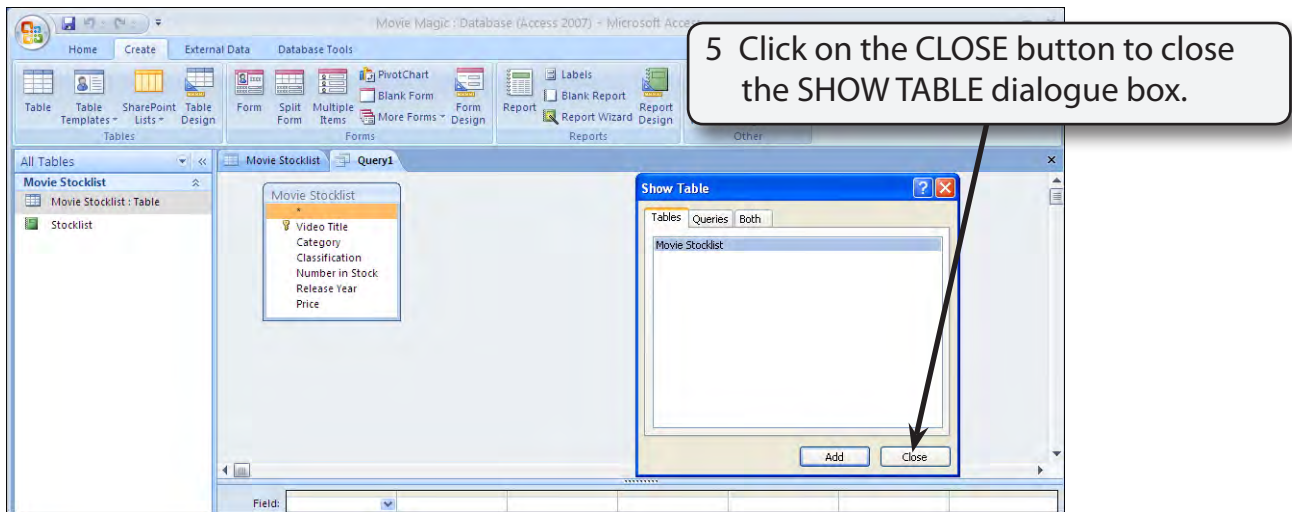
Movie Magic : Database (Access 2007) - Microsoft Acce

Home Create External Data Database Tools

Table Table Templates SharePoint Lists Table Design
Tables

Form Split Form Multiple Items PivotChart Blank Form More Forms Form Design
Forms

Report Labels Blank Report Report Wizard Report Design
Reports

Other

5 Click on the CLOSE button to close the SHOW TABLE dialogue box.

All Tables
Movie Stocklist
Movie Stocklist : Table
Stocklist

Movie Stocklist Query1

Movie Stocklist
*
Video Title
Category
Classification
Number in Stock
Release Year
Price

Show Table
Tables Queries Both
Movie Stocklist
Add Close

Field: